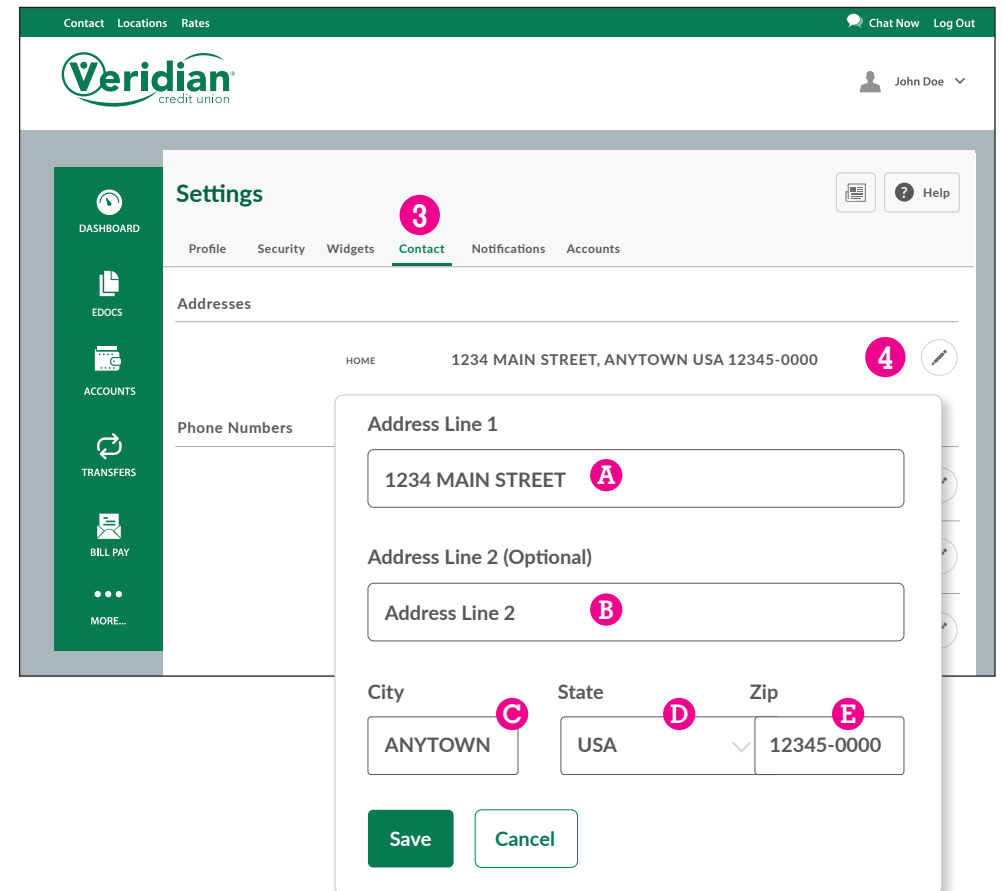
Contact Locations Rates

Chat Now Log Out

Veridian credit union

John Doe

DASHBOARD

EDOCS

ACCOUNTS

TRANSFERS

BILL PAY

MORE...

Settings

Help

Profile Security Widgets 3 Contact Notifications Accounts

Addresses

HOME 1234 MAIN STREET, ANYTOWN USA 12345-0000 4

Phone Numbers

Address Line 1

1234 MAIN STREET A

Address Line 2 (Optional)

Address Line 2 B

City

ANYTOWN C

State

USA D

Zip

12345-0000 E

Save

Cancel